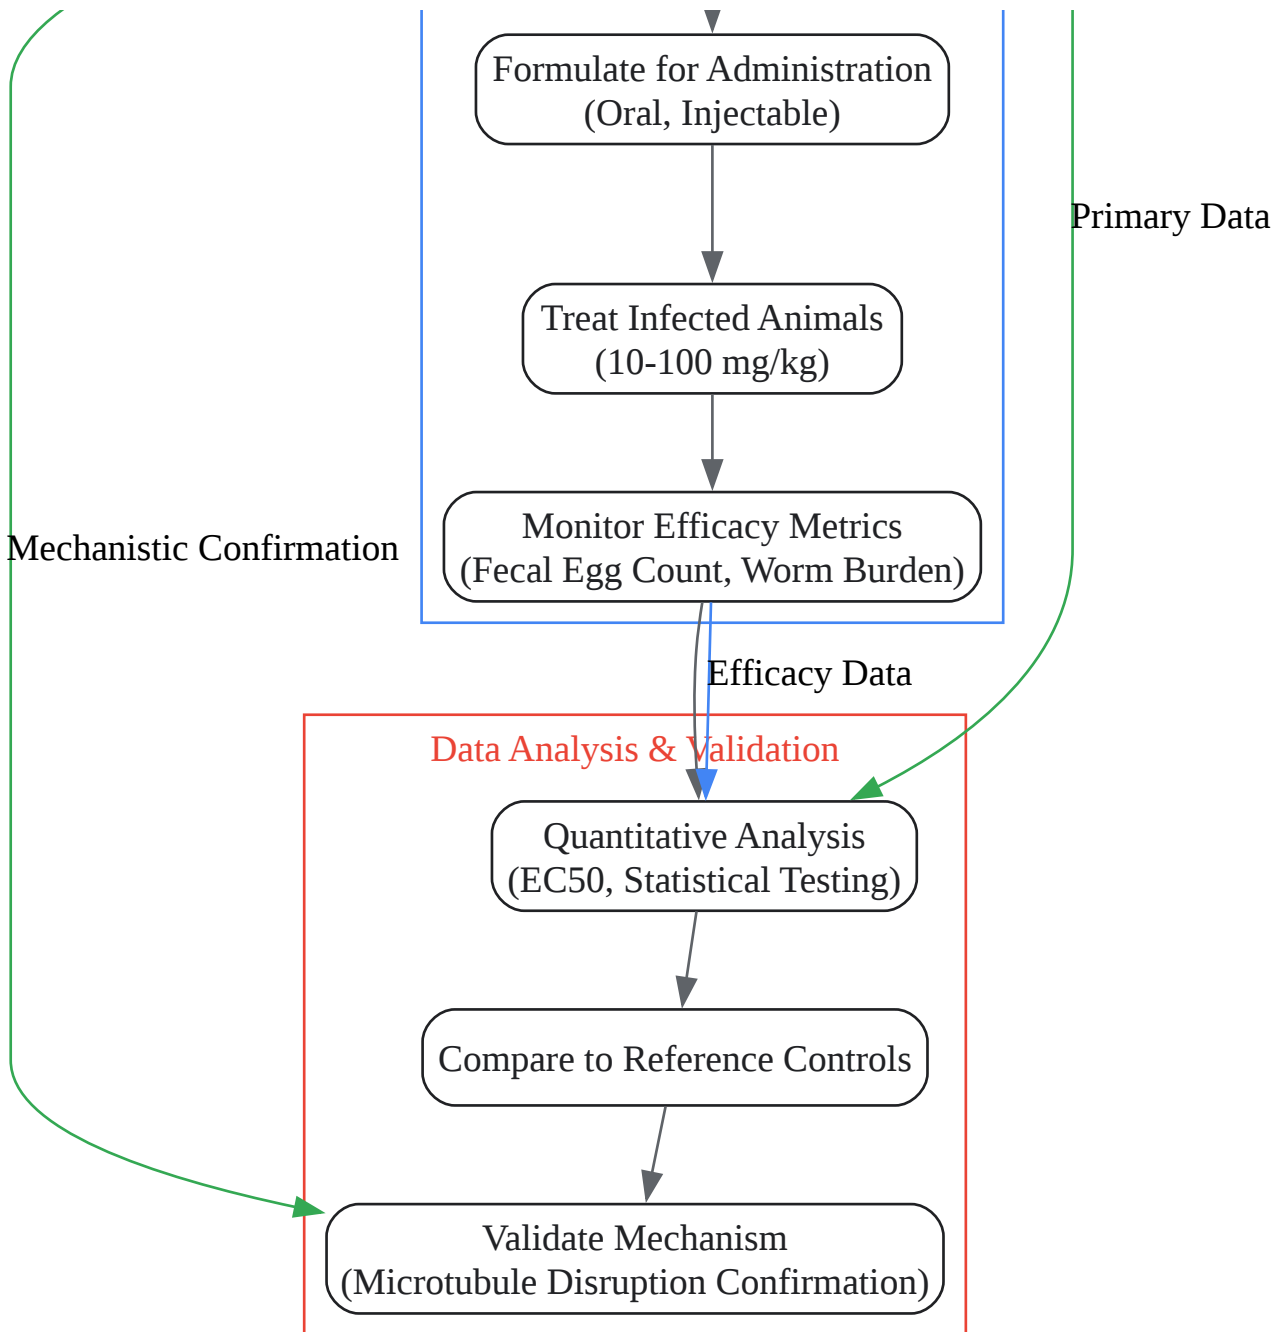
Formulate for Administration
(Oral, Injectable)

Primary Data

Treat Infected Animals
(10-100 mg/kg)

Mechanistic Confirmation

Monitor Efficacy Metrics
(Fecal Egg Count, Worm Burden)

Efficacy Data

Data Analysis & Validation

Quantitative Analysis
(EC50, Statistical Testing)

Compare to Reference Controls

Validate Mechanism
(Microtubule Disruption Confirmation)